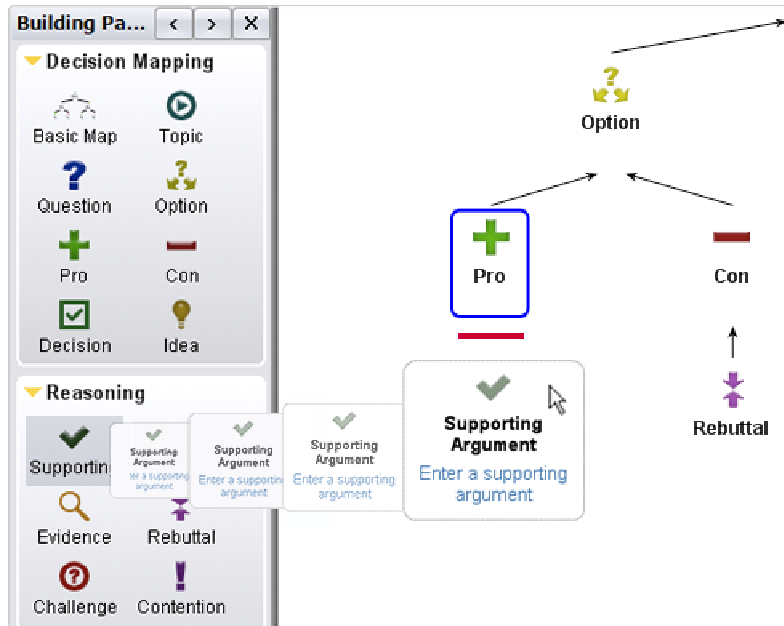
Building Pa... < > ×

Decision Mapping

Basic Map
Topic
Question
Option
Pro
Con
Decision
Idea

Reasoning

Supporting
Evidence
Rebuttal
Challenge
Contention

Supporting Argument
er a supporting argument

Supporting Argument
Enter a supporting argument

Supporting Argument
Enter a supporting argument

Supporting Argument
Enter a supporting argument

Option

Pro

Con

Rebuttal